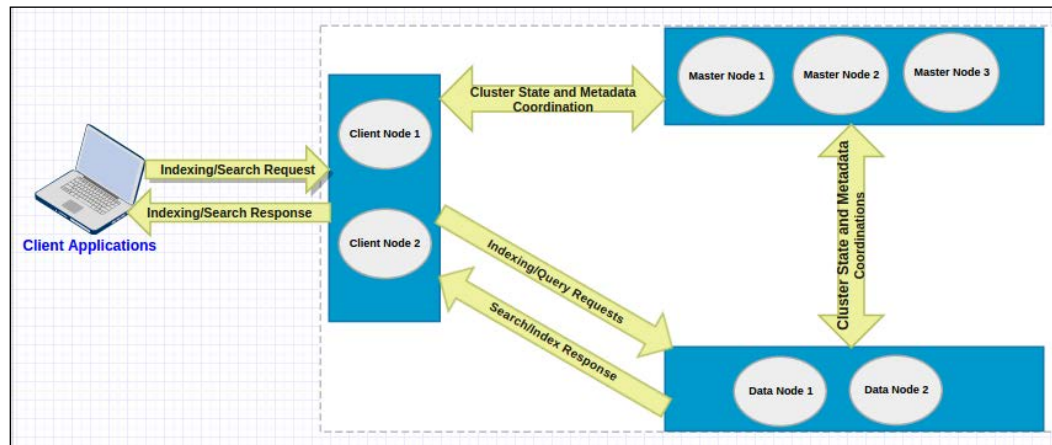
Cluster State and Metadata Coordination

Master Node 1

Master Node 2

Master Node 3

Client Node 1

Indexing/Search Request

Indexing/Search Response

Client Node 2

Client Applications

Cluster State and Metadata Coordinations

Indexing/Query Requests

Search/Index Response

Data Node 1

Data Node 2